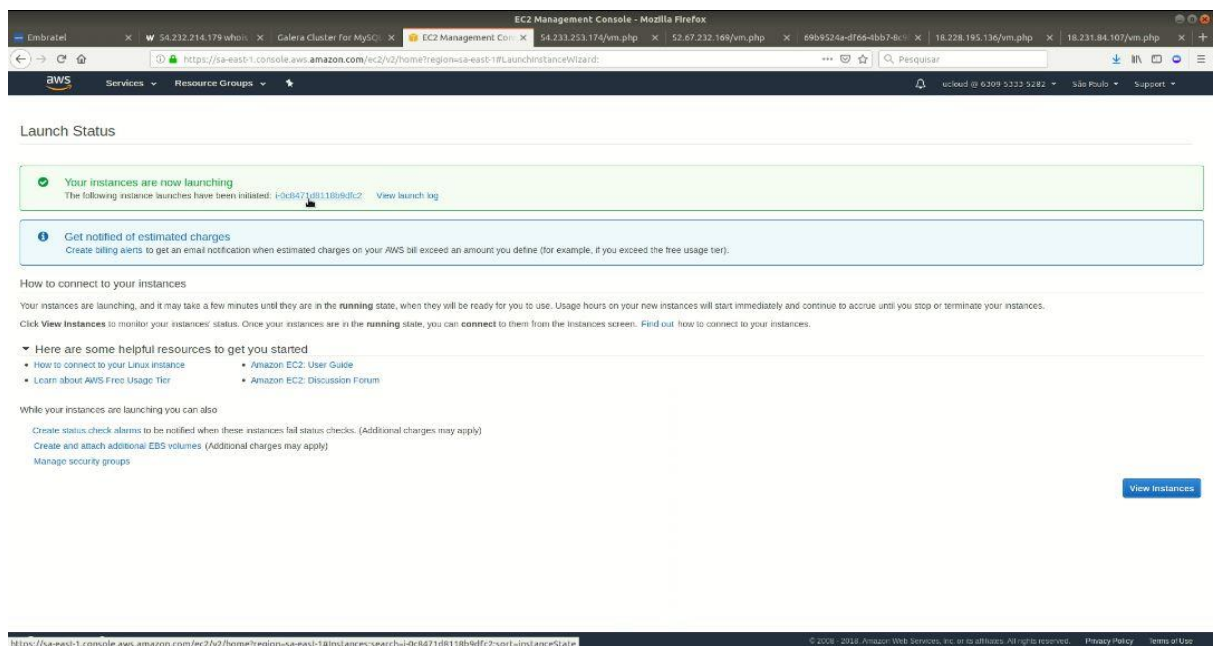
EC2 Management Console - Mozilla Firefox

Embratel | 54.232.214.179 whois | Galera Cluster for MySQL | EC2 Management Con | 54.233.253.174/vm.php | 52.67.232.169/vm.php | 69b9524a-df66-4bb7-8c | 18.228.195.136/vm.php | 18.231.84.107/vm.php

https://sa-east-1.console.aws.amazon.com/ec2/v2/home?region=sa-east-1#LaunchInstanceWizard:

Pesquisar

aws Services Resource Groups

ucloud @ 6309 5333 5282 São Paulo Support

Launch Status

Your instances are now launching
The following instance launches have been initiated: i-0c8471d8118b9dfc2 View launch log

Get notified of estimated charges
Create billing alerts to get an email notification when estimated charges on your AWS bill exceed an amount you define (for example, if you exceed the free usage tier).

How to connect to your instances

Your instances are launching, and it may take a few minutes until they are in the running state, when they will be ready for you to use. Usage hours on your new instances will start immediately and continue to accrue until you stop or terminate your instances.

Click View Instances to monitor your instances' status. Once your instances are in the running state, you can connect to them from the Instances screen. Find out how to connect to your instances.

Here are some helpful resources to get you started
• How to connect to your Linux instance
• Learn about AWS Free Usage Tier
• Amazon EC2: User Guide
• Amazon EC2: Discussion Forum

While your instances are launching you can also

Create status check alarms to be notified when these instances fail status checks. (Additional charges may apply)
Create and attach additional EBS volumes (Additional charges may apply)
Manage security groups

View Instances

https://sa-east-1.console.aws.amazon.com/ec2/v2/home?region=sa-east-1#Instances:search=i-0c8471d8118b9dfc2;sort=instanceState

© 2008 - 2018, Amazon Web Services, Inc. or its affiliates. All rights reserved. Privacy Policy Terms of Use